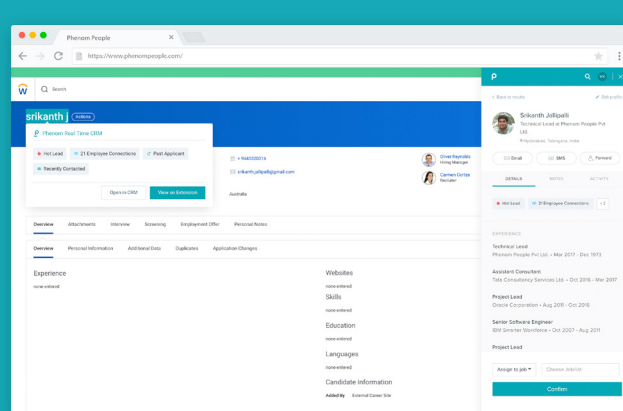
Phenom People
https://www.phenompeople.com/
Search
srikanth j Actions
Phenom Real Time CRM
Hot Lead
21 Employee Connections
Past Applicant
Recently Contacted
Open in CRM
View as Extension
+ 9640335016
srikanth.jallipalli@gmail.com
Australia
Oliver Reynolds
Hiring Manager
Carmen Cortez
Recruiter
Overview Attachments Interview Screening Employment Offer Personal Notes
Overview Personal Information Additional Data Duplicates Application Changes
Experience
none entered
Websites
none entered
Skills
none entered
Education
none entered
Languages
none entered
Candidate Information
Added By External Career Site
Back to results
Edit profile
Srikanth Jallipalli
Technical Lead at Phenom People Pvt Ltd.
Hyderabad, Telangana, India
Email
SMS
Forward
DETAILS
NOTES
ACTIVITY
Hot Lead
21 Employee Connections
+2
EXPERIENCE
Technical Lead
Phenom People Pvt Ltd. • Mar 2017 - Dec 1973
Assistant Consultant
Tata Consultancy Services Ltd. • Oct 2016 - Mar 2017
Project Lead
Oracle Corporation • Aug 2011 - Oct 2016
Senior Software Engineer
IBM Smarter Workforce • Oct 2007 - Jul 2011
Project Lead
Assign to job
Choose Job/Job
Confirm